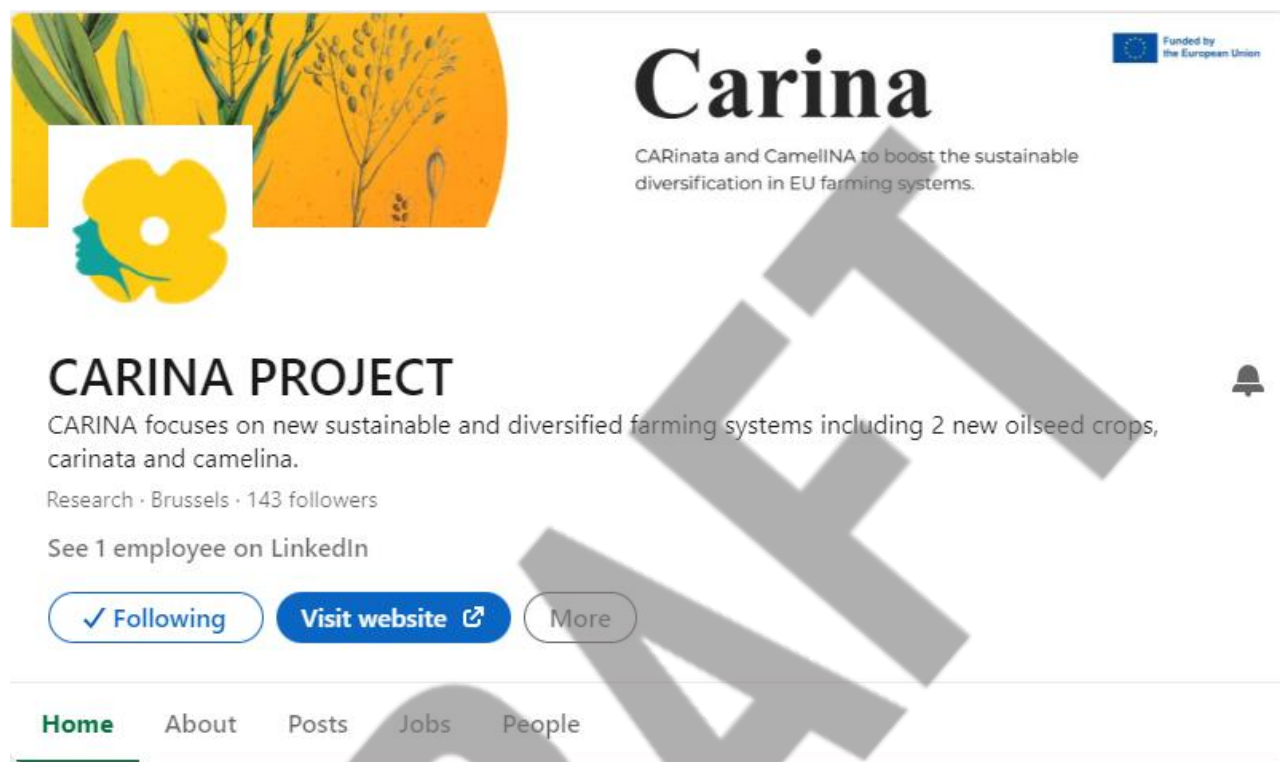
Carina

Funded by the European Union

CARinata and CamelINA to boost the sustainable diversification in EU farming systems.

CARINA PROJECT

CARINA focuses on new sustainable and diversified farming systems including 2 new oilseed crops, carinata and camelina.

Research · Brussels · 143 followers

See 1 employee on LinkedIn

✓ Following

Visit website

More

Home About Posts Jobs People

DRAFT